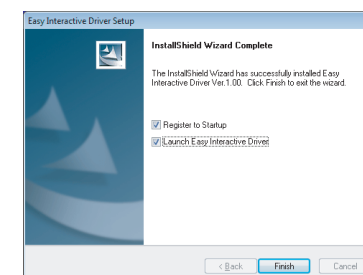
Easy Interactive Driver Setup

InstallShield Wizard Complete

The InstallShield Wizard has successfully installed Easy Interactive Driver Ver.1.00. Click Finish to exit the wizard.

Register to Startup

Launch Easy Interactive Driver

< Back

Finish

Cancel